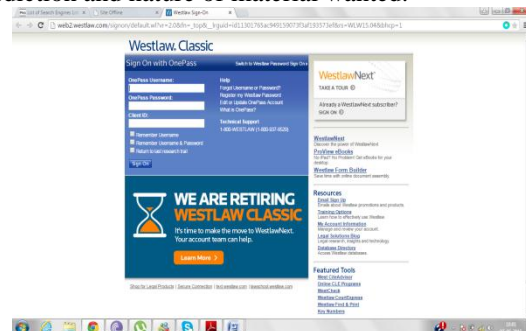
List of Search Engines | ...
Site Offline
Westlaw Sign-On
web2.westlaw.com/signon/default.wl?rs=2.0&fn=_top&_lrguid=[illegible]

Westlaw. Classic

Sign On with OnePass
Switch to Westlaw Password Sign On

OnePass Username:
OnePass Password:
Client ID:
Remember Username
Remember Username & Password
Return to last research trail
Sign On

Help
Forgot Username or Password?
Register my Westlaw Password
Edit or Update OnePass Account
What is OnePass?

Technical Support
1-800-WESTLAW (1-800-937-8529)

WestlawNext
TAKE A TOUR
Already a WestlawNext subscriber?
SIGN ON

WestlawNext
Discover the power of WestlawNext
ProView eBooks
Go iPad! Put Thomson Reuters eBooks on your desktop.
Westlaw Form Builder
Save time with online document assembly

WE ARE RETIRING
WESTLAW CLASSIC
It's time to make the move to WestlawNext.
Your account team can help.
Learn More

Resources
Email Sign Up
Details about Westlaw promotions and products
Training Options
Learn how to effectively use Westlaw
My Account Information
Manage and review your account
Legal Solutions Blog
Legal research, insights and technology
Database Directory
Access Westlaw databases

Featured Tools
West CiteAdvisor
Online CLE Programs
WestCheck
Westlaw CourtExpress
Westlaw Find & Print
Key Numbers

Shop for Legal Products | Secure Connection | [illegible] | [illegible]